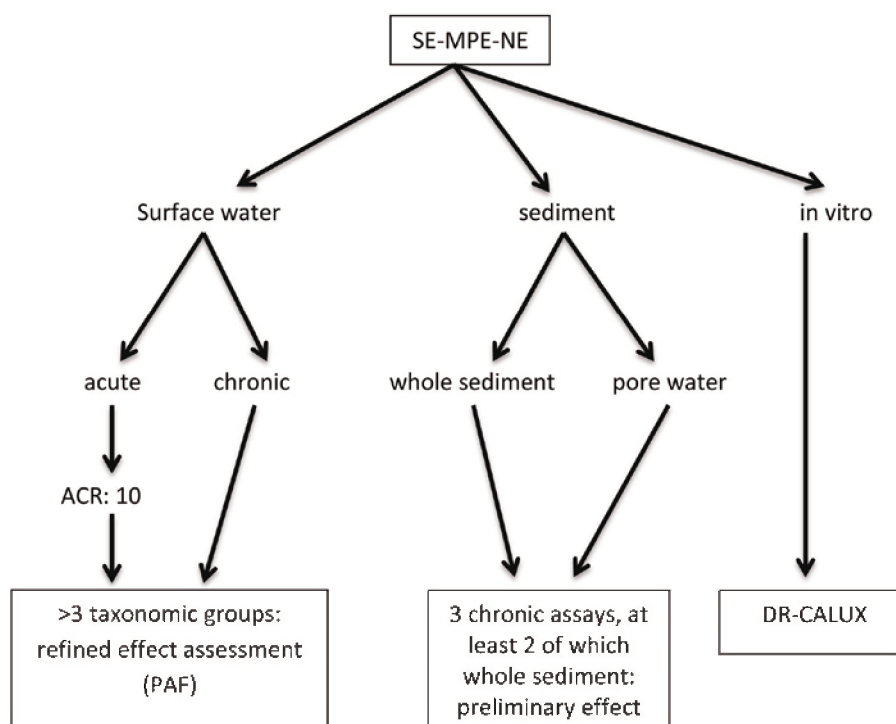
SE-MPE-NE

Surface water

sediment

in vitro

acute

chronic

whole sediment

pore water

ACR: 10

>3 taxonomic groups: refined effect assessment (PAF)

3 chronic assays, at least 2 of which whole sediment: preliminary effect

DR-CALUX